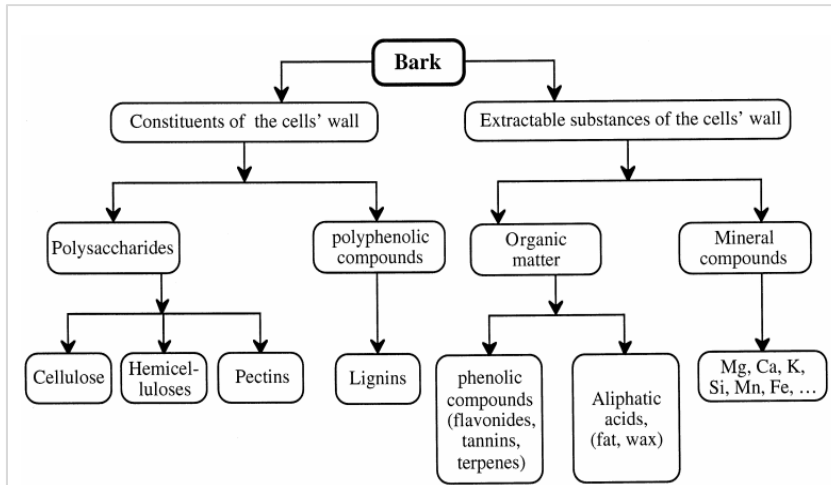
Bark

Constituents of the cells' wall

Extractable substances of the cells' wall

Polysaccharides

polyphenolic compounds

Organic matter

Mineral compounds

Cellulose

Hemicelluloses

Pectins

Lignins

phenolic compounds (flavonides, tannins, terpenes)

Aliphatic acids, (fat, wax)

Mg, Ca, K, Si, Mn, Fe, …